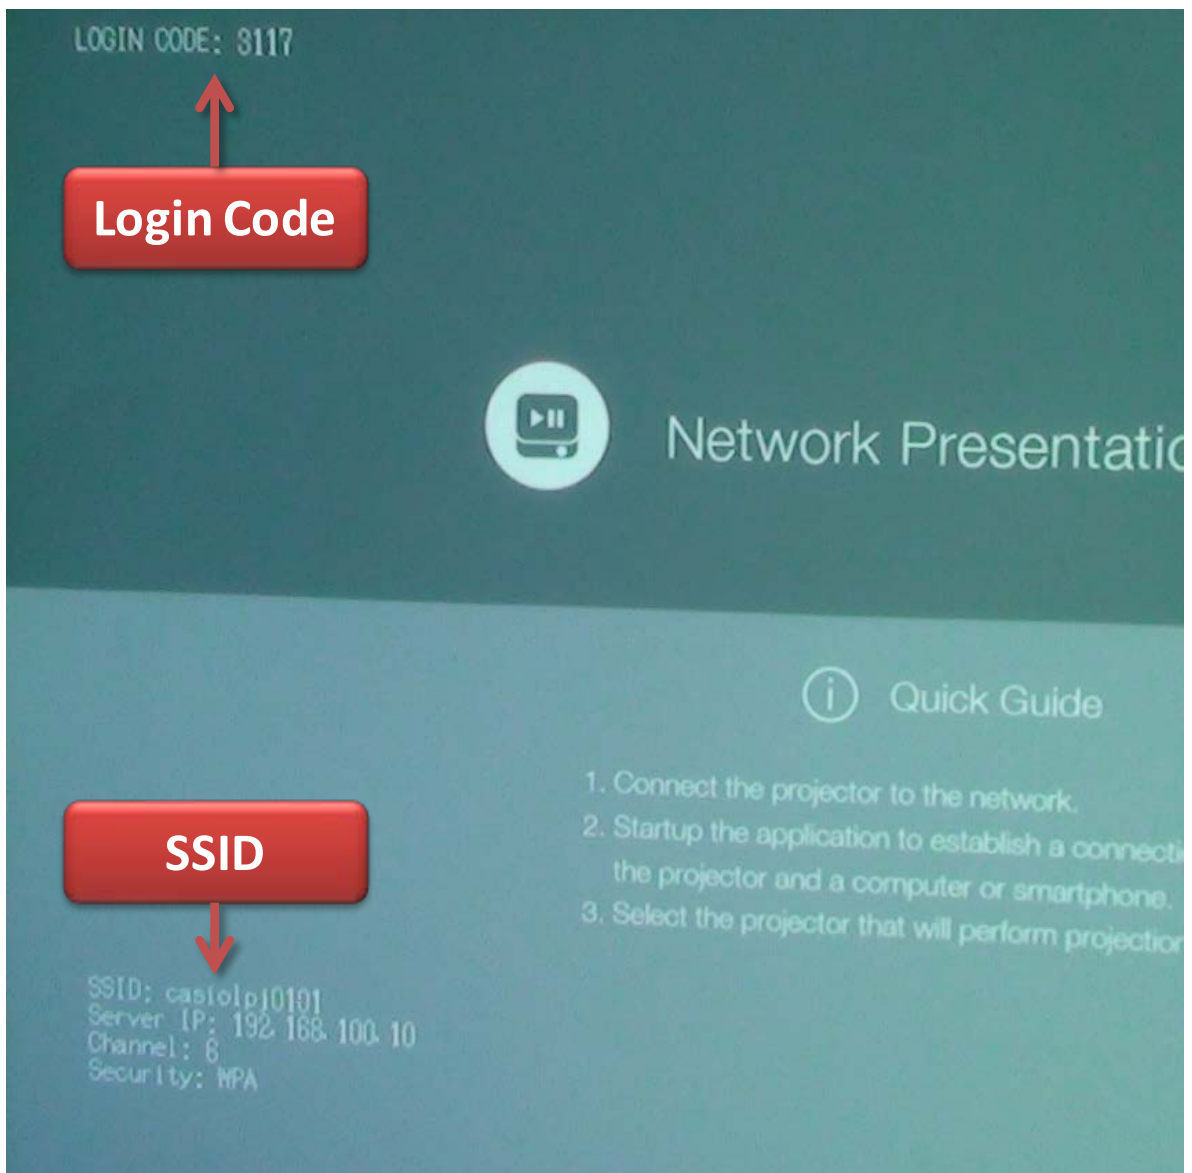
LOGIN CODE: 3117

Login Code

Network Presentatic

Quick Guide

1. Connect the projector to the network.
2. Startup the application to establish a connecti the projector and a computer or smartphone.
3. Select the projector that will perform projectior

SSID

SSID: casiolpj0101
Server IP: 192.168.100.10
Channel: 6
Security: WPA